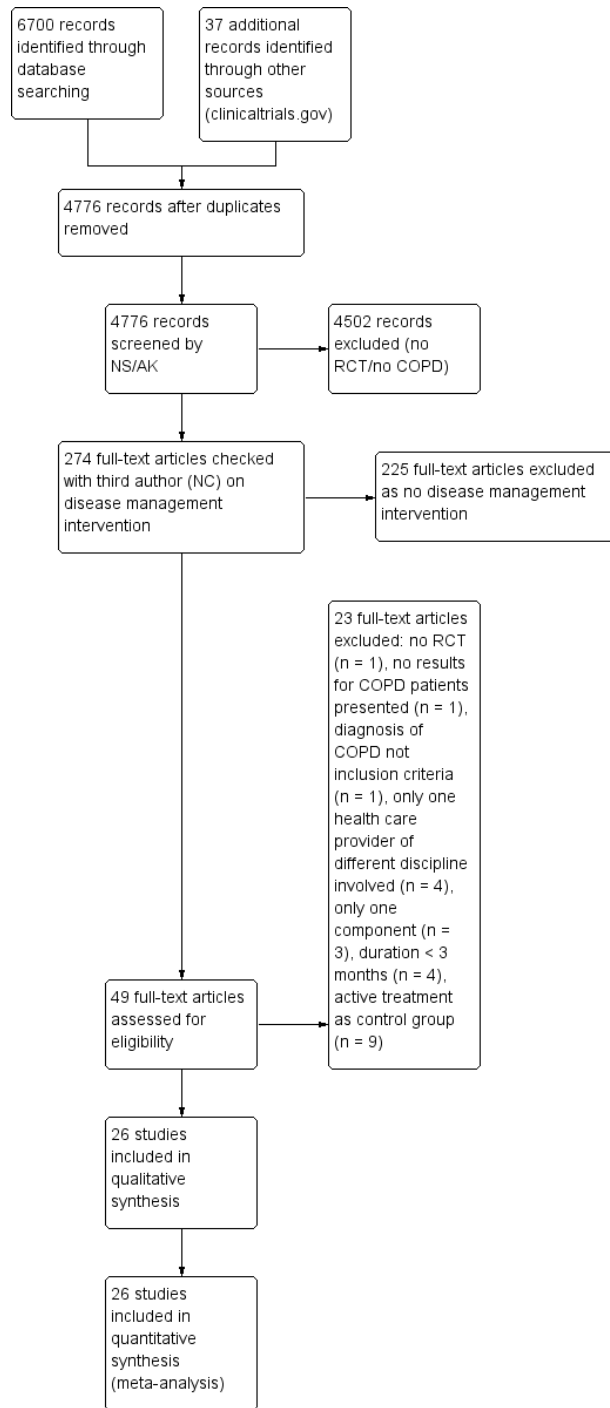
6700 records identified through database searching

37 additional records identified through other sources (clinicaltrials.gov)

4776 records after duplicates removed

4776 records screened by NS/AK

4502 records excluded (no RCT/no COPD)

274 full-text articles checked with third author (NC) on disease management intervention

225 full-text articles excluded as no disease management intervention

23 full-text articles excluded: no RCT (n = 1), no results for COPD patients presented (n = 1), diagnosis of COPD not inclusion criteria (n = 1), only one health care provider of different discipline involved (n = 4), only one component (n = 3), duration < 3 months (n = 4), active treatment as control group (n = 9)

49 full-text articles assessed for eligibility

26 studies included in qualitative synthesis

26 studies included in quantitative synthesis (meta-analysis)